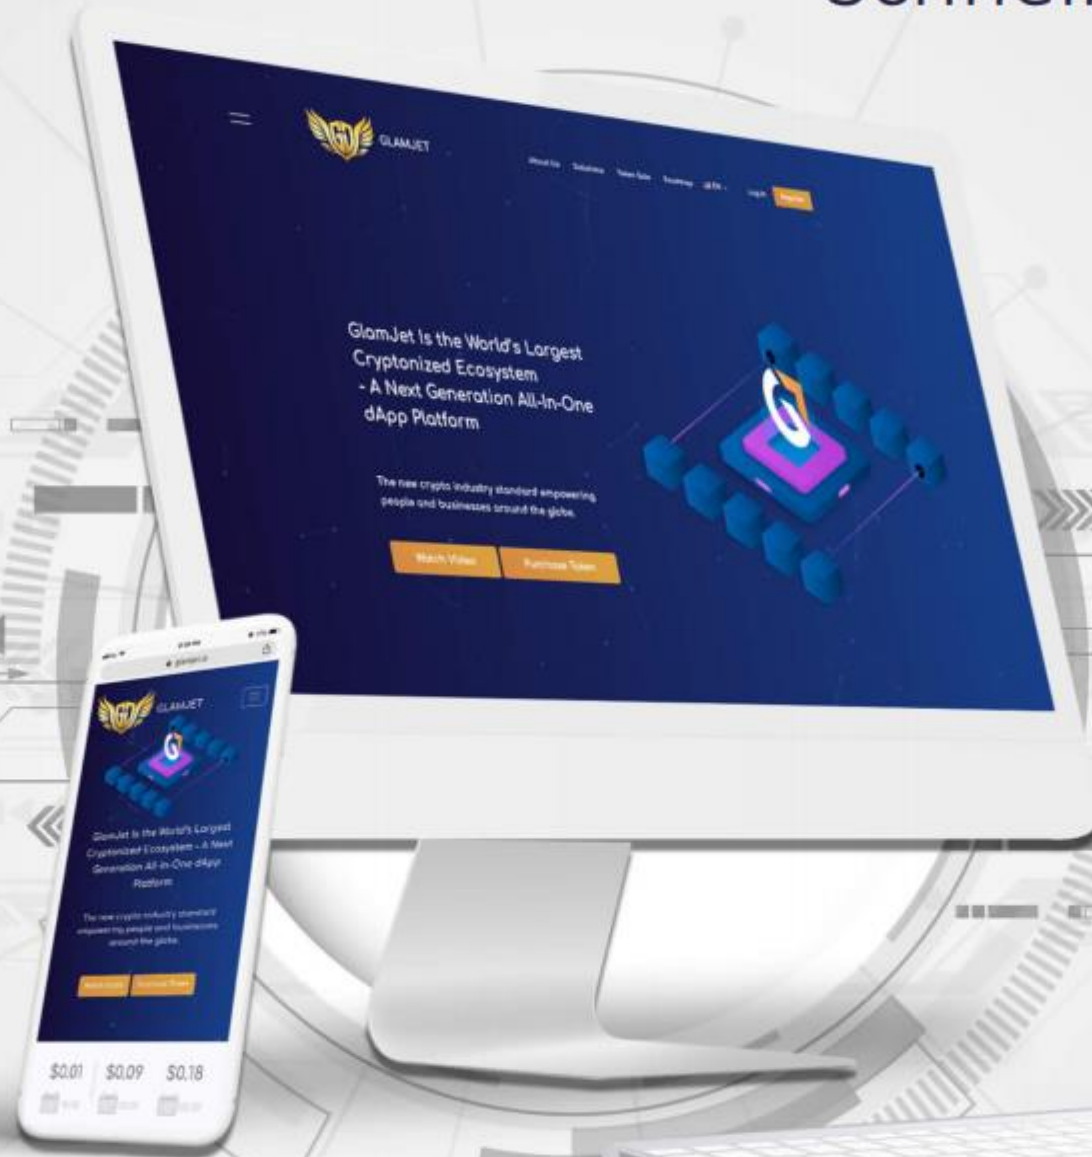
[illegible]

GLAMJET

About Us Solutions Token Sale Roadmap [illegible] Log In Register

GlamJet Is the World's Largest Cryptonized Ecosystem - A Next Generation All-In-One dApp Platform

The new crypto industry standard empowering people and businesses around the globe.

Watch Video Purchase Token

GLAMJET

GlamJet Is the World's Largest Cryptonized Ecosystem - A Next Generation All-In-One dApp Platform

The new crypto industry standard empowering people and businesses around the globe.

Watch Video Purchase Token

$0.01 $0.09 $0.18